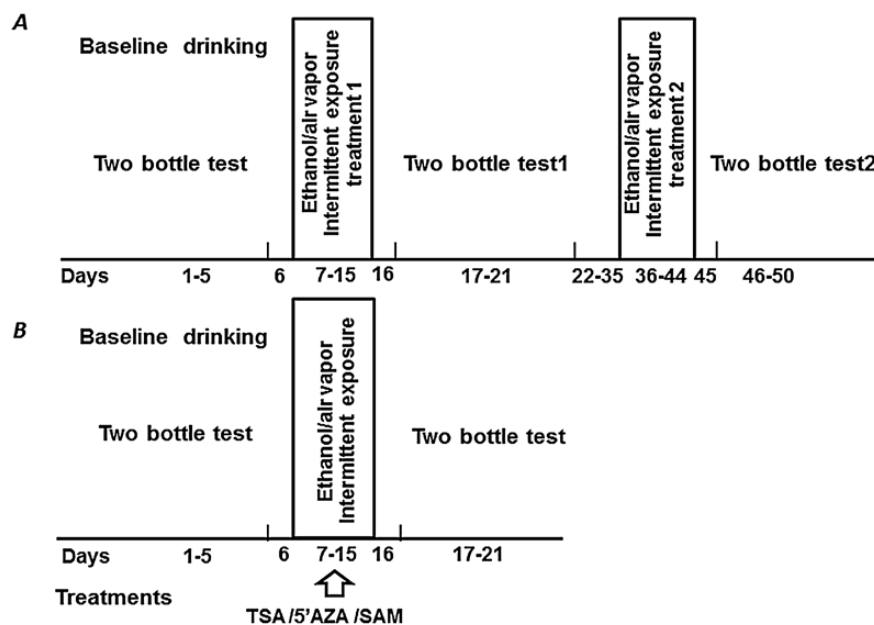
A

Baseline drinking

Two bottle test

Ethanol/air vapor Intermittent exposure treatment 1

Two bottle test1

Ethanol/air vapor Intermittent exposure treatment 2

Two bottle test2

Days 1-5 6 7-15 16 17-21 22-35 36-44 45 46-50

B

Baseline drinking

Two bottle test

Ethanol/air vapor Intermittent exposure

Two bottle test

Days 1-5 6 7-15 16 17-21

Treatments

TSA /5'AZA /SAM